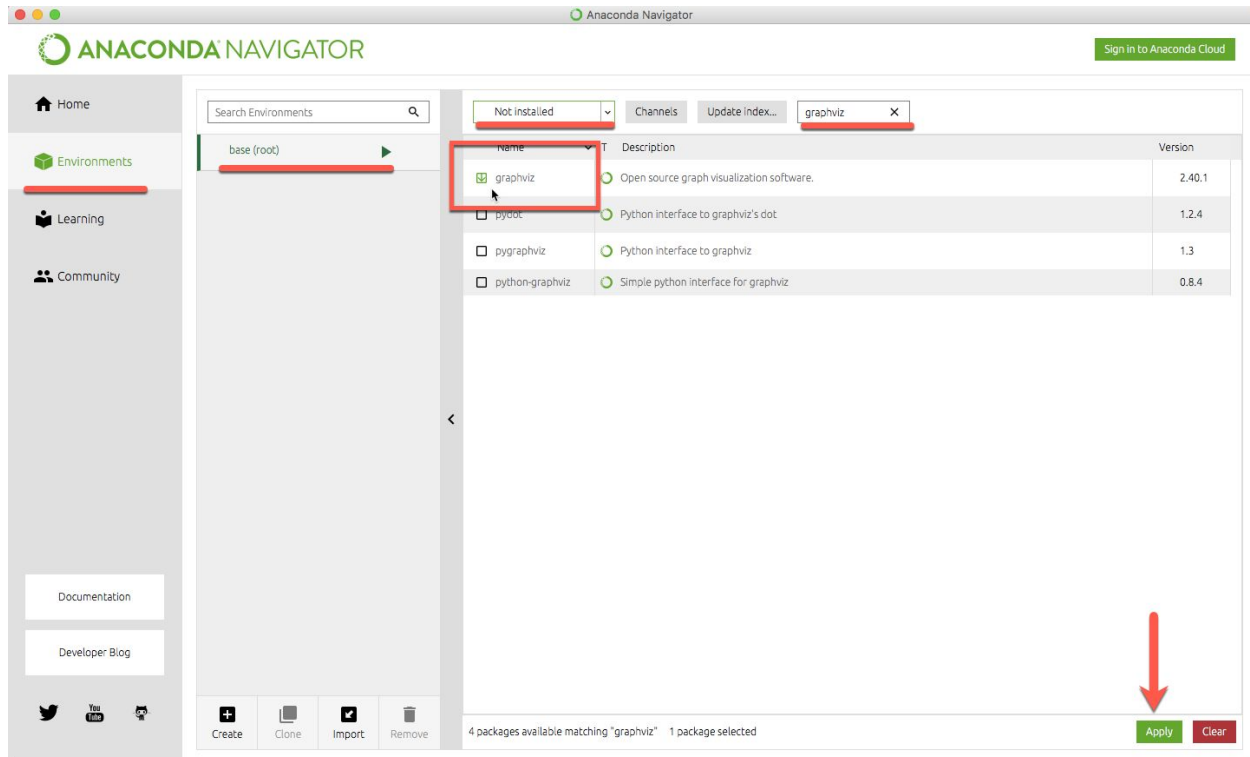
Anaconda Navigator

ANACONDA NAVIGATOR

Sign in to Anaconda Cloud

Home

Environments

Learning

Community

Documentation

Developer Blog

You Tube

Search Environments

base (root)

Create

Clone

Import

Remove

Not installed

Channels

Update index...

graphviz

| Name | T | Description | Version |
|---|---|---|---|
| graphviz | | Open source graph visualization software. | 2.40.1 |
| pydot | | Python interface to graphviz's dot | 1.2.4 |
| pygraphviz | | Python interface to graphviz | 1.3 |
| python-graphviz | | Simple python interface for graphviz | 0.8.4 |

4 packages available matching "graphviz" 1 package selected

Apply

Clear